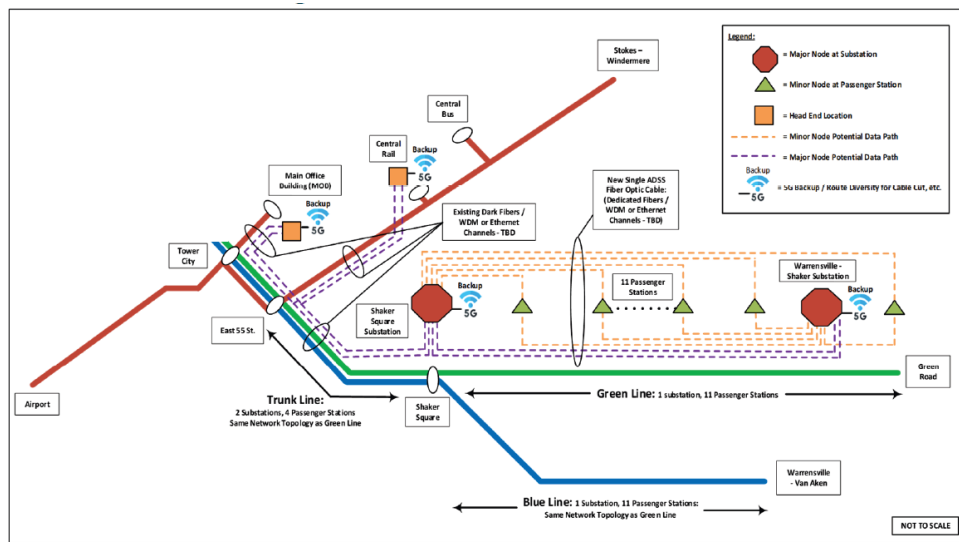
Legend:
= Major Node at Substation
= Minor Node at Passenger Station
= Head End Location
= Minor Node Potential Data Path
= Major Node Potential Data Path
5G = 5G Backup / Route Diversity for Cable Cut, etc.

Stokes – Windermere

Central Bus

Central Rail

Backup
5G

Main Office Building (MOB)

Backup
5G

Tower City

Existing Dark Fibers / WDM or Ethernet Channels - TBD

New Single ADSS Fiber Optic Cable: (Dedicated Fibers / WDM or Ethernet Channels - TBD)

11 Passenger Stations

Warrensville - Shaker Substation

Backup
5G

Backup
5G

Shaker Square Substation

East 55 St.

Green Road

Airport

Trunk Line:
2 Substations, 4 Passenger Stations
Same Network Topology as Green Line

Shaker Square

Green Line: 1 substation, 11 Passenger Stations

Warrensville - Van Aken

Blue Line: 1 Substation, 11 Passenger Stations:
Same Network Topology as Green Line

NOT TO SCALE